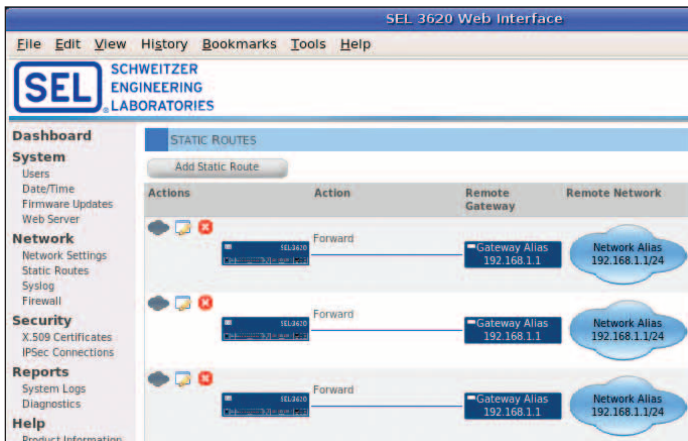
SEL 3620 Web Interface

File Edit View History Bookmarks Tools Help

SEL SCHWEITZER ENGINEERING LABORATORIES

Dashboard
System
Users
Date/Time
Firmware Updates
Web Server
Network
Network Settings
Static Routes
Syslog
Firewall
Security
X.509 Certificates
IPSec Connections
Reports
System Logs
Diagnostics
Help
Product Information

STATIC ROUTES

Add Static Route

| Actions | Action | Remote Gateway | Remote Network |
|---|---|---|---|
| SEL3620 | Forward | Gateway Alias 192.168.1.1 | Network Alias 192.168.1.1/24 |
| SEL3620 | Forward | Gateway Alias 192.168.1.1 | Network Alias 192.168.1.1/24 |
| SEL3620 | Forward | Gateway Alias 192.168.1.1 | Network Alias 192.168.1.1/24 |